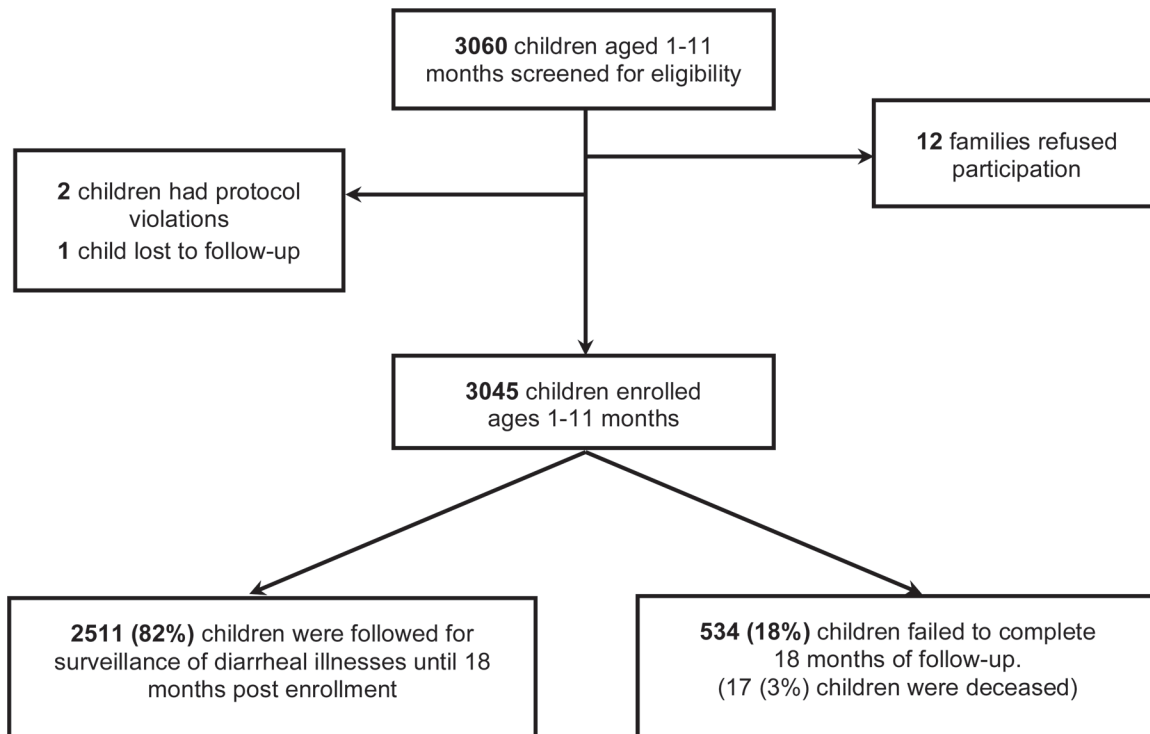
**3060** children aged 1-11 months screened for eligibility

**12** families refused participation

**2** children had protocol violations
**1** child lost to follow-up

**3045** children enrolled ages 1-11 months

**2511 (82%)** children were followed for surveillance of diarrheal illnesses until 18 months post enrollment

**534 (18%)** children failed to complete 18 months of follow-up. (17 (3%) children were deceased)